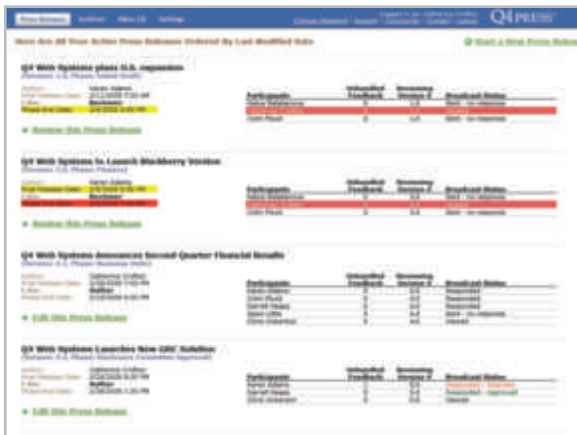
Press Releases Authors View All Settings

Q4PRESS

Here Are All Your Active Press Releases Ordered By Last Modified Date

Start a New Press Release

Q4 Web Systems plans U.S. expansion

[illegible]

| Participants | Unhandled Feedback | Remaining Version # | Broadcast Status |
|---|---|---|---|
| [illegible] | 0 | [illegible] | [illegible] |
| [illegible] | | | |
| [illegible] | 0 | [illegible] | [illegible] |

Review this Press Release

Q4 Web Systems to Launch Blackberry Version

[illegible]

| Participants | Unhandled Feedback | Remaining Version # | Broadcast Status |
|---|---|---|---|
| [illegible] | | | |
| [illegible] | | | |
| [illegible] | | | |

Review this Press Release

Q4 Web Systems Announces Second Quarter Financial Results

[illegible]

| Participants | Unhandled Feedback | Remaining Version # | Broadcast Status |
|---|---|---|---|
| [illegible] | 0 | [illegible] | Responded |
| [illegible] | 0 | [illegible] | Responded |
| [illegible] | 0 | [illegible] | Responded |
| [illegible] | 0 | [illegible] | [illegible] |
| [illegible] | 0 | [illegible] | Viewed |

Edit this Press Release

Q4 Web Systems Launches New GRC Solution

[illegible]

| Participants | Unhandled Feedback | Remaining Version # | Broadcast Status |
|---|---|---|---|
| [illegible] | 0 | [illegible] | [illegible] |
| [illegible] | 0 | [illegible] | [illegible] |
| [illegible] | 0 | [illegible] | Viewed |

Edit this Press Release